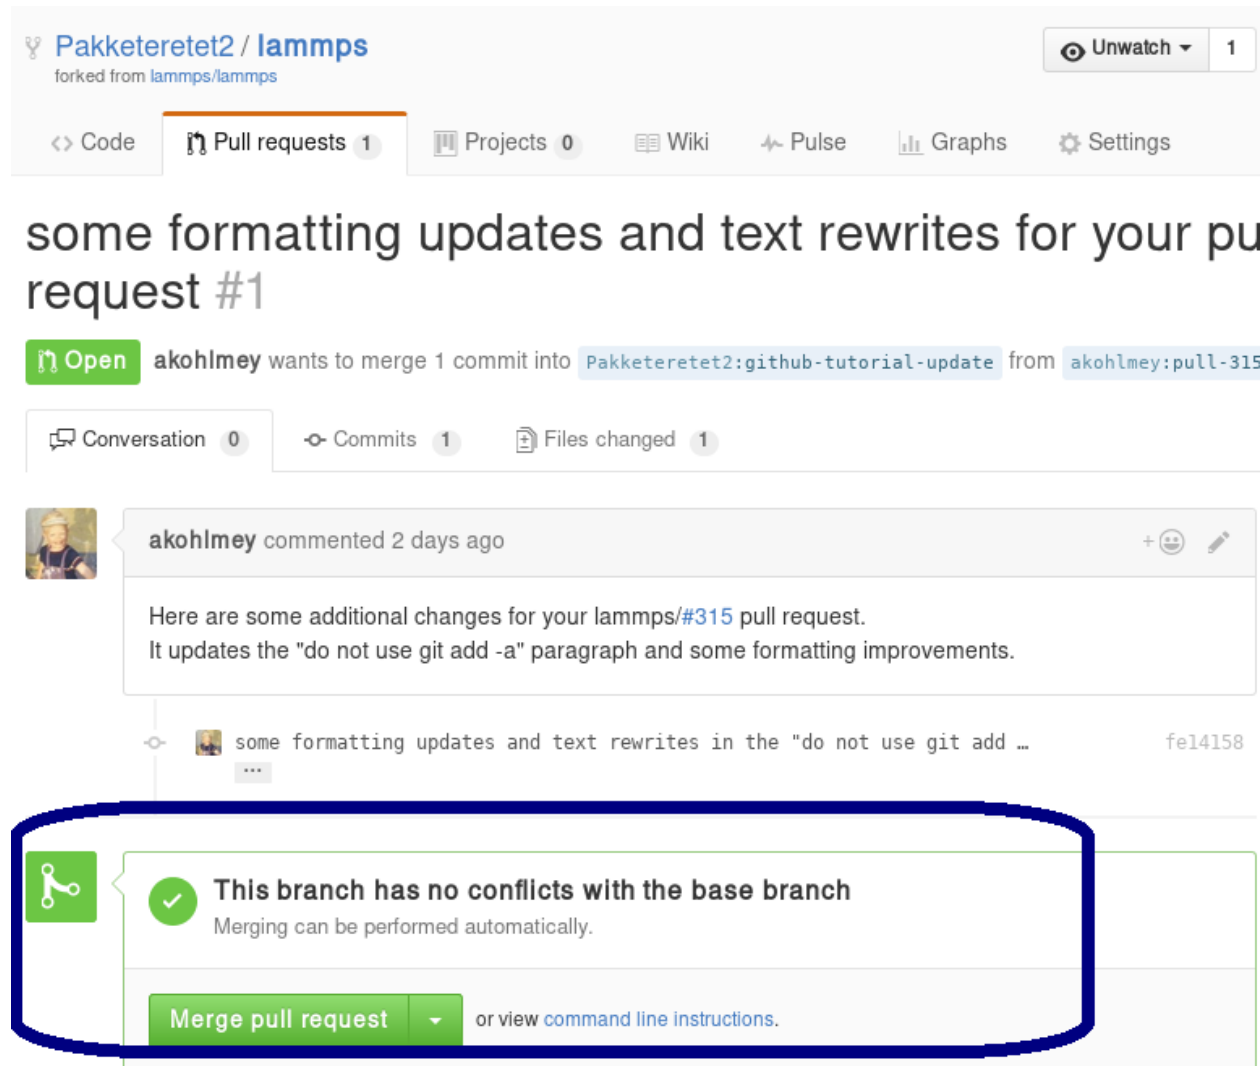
Pakketeretet2 / lammps
forked from lammps/lammps

Unwatch 1

<> Code Pull requests 1 Projects 0 Wiki Pulse Graphs Settings

some formatting updates and text rewrites for your pu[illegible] request #1

Open akohlmey wants to merge 1 commit into Pakketeretet2:github-tutorial-update from akohlmey:pull-315

Conversation 0 Commits 1 Files changed 1

akohlmey commented 2 days ago

Here are some additional changes for your lammps/#315 pull request.
It updates the "do not use git add -a" paragraph and some formatting improvements.

some formatting updates and text rewrites in the "do not use git add … fe14158
…

This branch has no conflicts with the base branch
Merging can be performed automatically.

Merge pull request or view command line instructions.